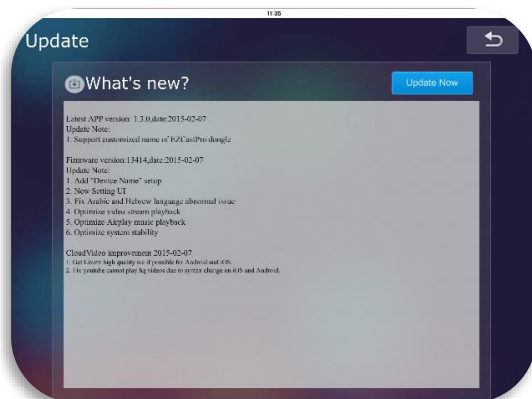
11:35

Update

What's new?

Update Now

Latest APP version: 1.3.0,date:2015-02-07
Update Note:
1. Support customized name of EZCastPro dongle

Firmware version:13414,date:2015-02-07
Update Note:
1. Add "Device Name" setup
2. New Setting UI
3. Fix Arabic and Hebrew language abnormal issue
4. Optimize video stream playback
5. Optimize Airplay music playback
6. Optimize system stability

CloudVideo improvement 2015-02-07
1. Get Livety high quality src if possible for Android and iOS.
2. Fix youtube cannot play hq videos due to system change on iOS and Android.